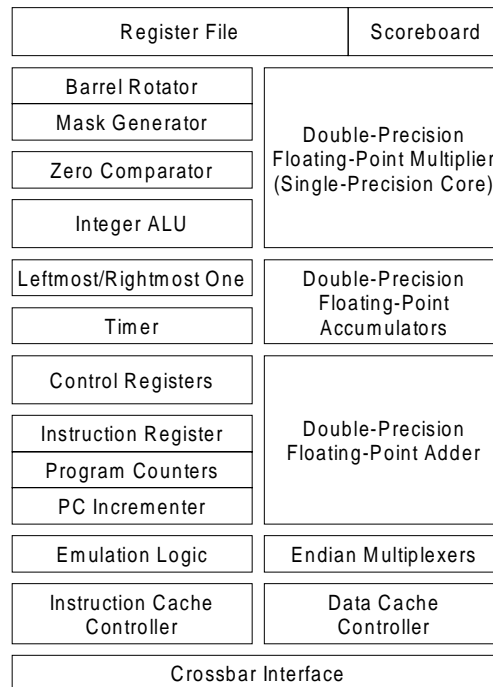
Register File

Scoreboard

Barrel Rotator

Mask Generator

Zero Comparator

Integer ALU

Double-Precision Floating-Point Multiplier (Single-Precision Core)

Leftmost/Rightmost One

Timer

Double-Precision Floating-Point Accumulators

Control Registers

Instruction Register

Program Counters

PC Incrementer

Double-Precision Floating-Point Adder

Emulation Logic

Endian Multiplexers

Instruction Cache Controller

Data Cache Controller

Crossbar Interface